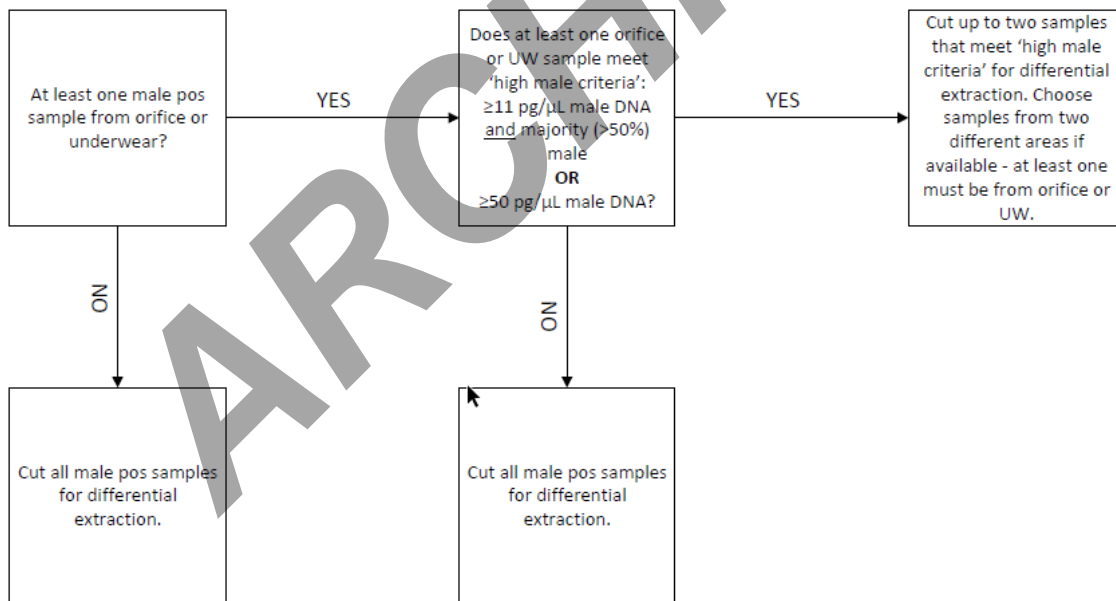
At least one male pos sample from orifice or underwear?

YES

Does at least one orifice or UW sample meet 'high male criteria': ≥11 pg/µL male DNA and majority (>50%) male
**OR**
≥50 pg/µL male DNA?

YES

Cut up to two samples that meet 'high male criteria' for differential extraction. Choose samples from two different areas if available - at least one must be from orifice or UW.

NO

NO

Cut all male pos samples for differential extraction.

Cut all male pos samples for differential extraction.

ARCHI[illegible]